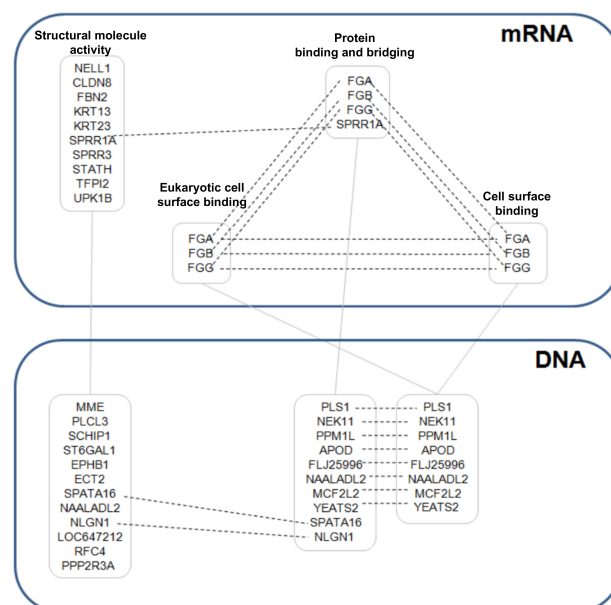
mRNA

Structural molecule activity
NELL1
CLDN8
FBN2
KRT13
KRT23
SPRR1A
SPRR3
STATH
TFPI2
UPK1B

Protein binding and bridging
FGA
FGB
FGG
SPRR1A

Eukaryotic cell surface binding
FGA
FGB
FGG

Cell surface binding
FGA
FGB
FGG

DNA

MME
PLCL3
SCHIP1
ST6GAL1
EPHB1
ECT2
SPATA16
NAALADL2
NLGN1
LOC647212
RFC4
PPP2R3A

PLS1
NEK11
PPM1L
APOD
FLJ25996
NAALADL2
MCF2L2
YEATS2
SPATA16
NLGN1

PLS1
NEK11
PPM1L
APOD
FLJ25996
NAALADL2
MCF2L2
YEATS2